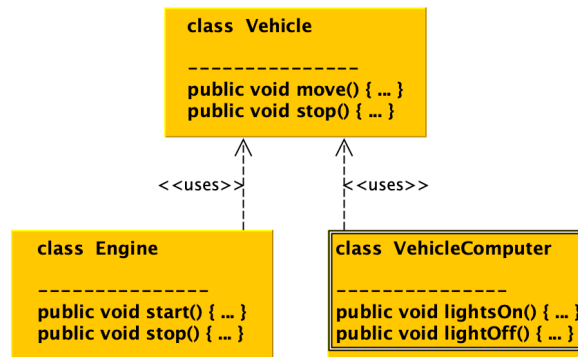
class Vehicle

---------------
public void move() { ... }
public void stop() { ... }

<<uses>>

<<uses>>

class Engine

---------------
public void start() { ... }
public void stop() { ... }

class VehicleComputer

---------------
public void lightsOn() { ... }
public void lightOff() { ... }